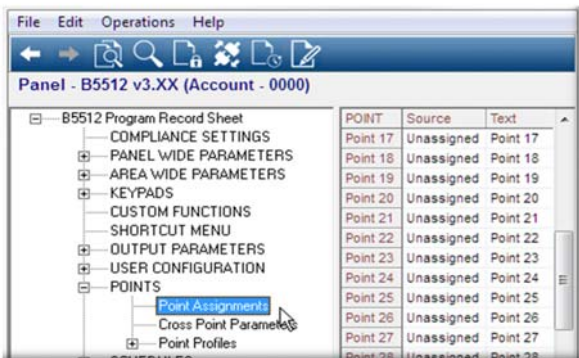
File Edit Operations Help

Panel - B5512 v3.XX (Account - 0000)

B5512 Program Record Sheet
COMPLIANCE SETTINGS
PANEL WIDE PARAMETERS
AREA WIDE PARAMETERS
KEYPADS
CUSTOM FUNCTIONS
SHORTCUT MENU
OUTPUT PARAMETERS
USER CONFIGURATION
POINTS
Point Assignments
Cross Point Paramete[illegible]
Point Profiles

| POINT | Source | Text |
|---|---|---|
| Point 17 | Unassigned | Point 17 |
| Point 18 | Unassigned | Point 18 |
| Point 19 | Unassigned | Point 19 |
| Point 20 | Unassigned | Point 20 |
| Point 21 | Unassigned | Point 21 |
| Point 22 | Unassigned | Point 22 |
| Point 23 | Unassigned | Point 23 |
| Point 24 | Unassigned | Point 24 |
| Point 25 | Unassigned | Point 25 |
| Point 26 | Unassigned | Point 26 |
| Point 27 | Unassigned | Point 27 |
| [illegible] | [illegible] | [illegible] |